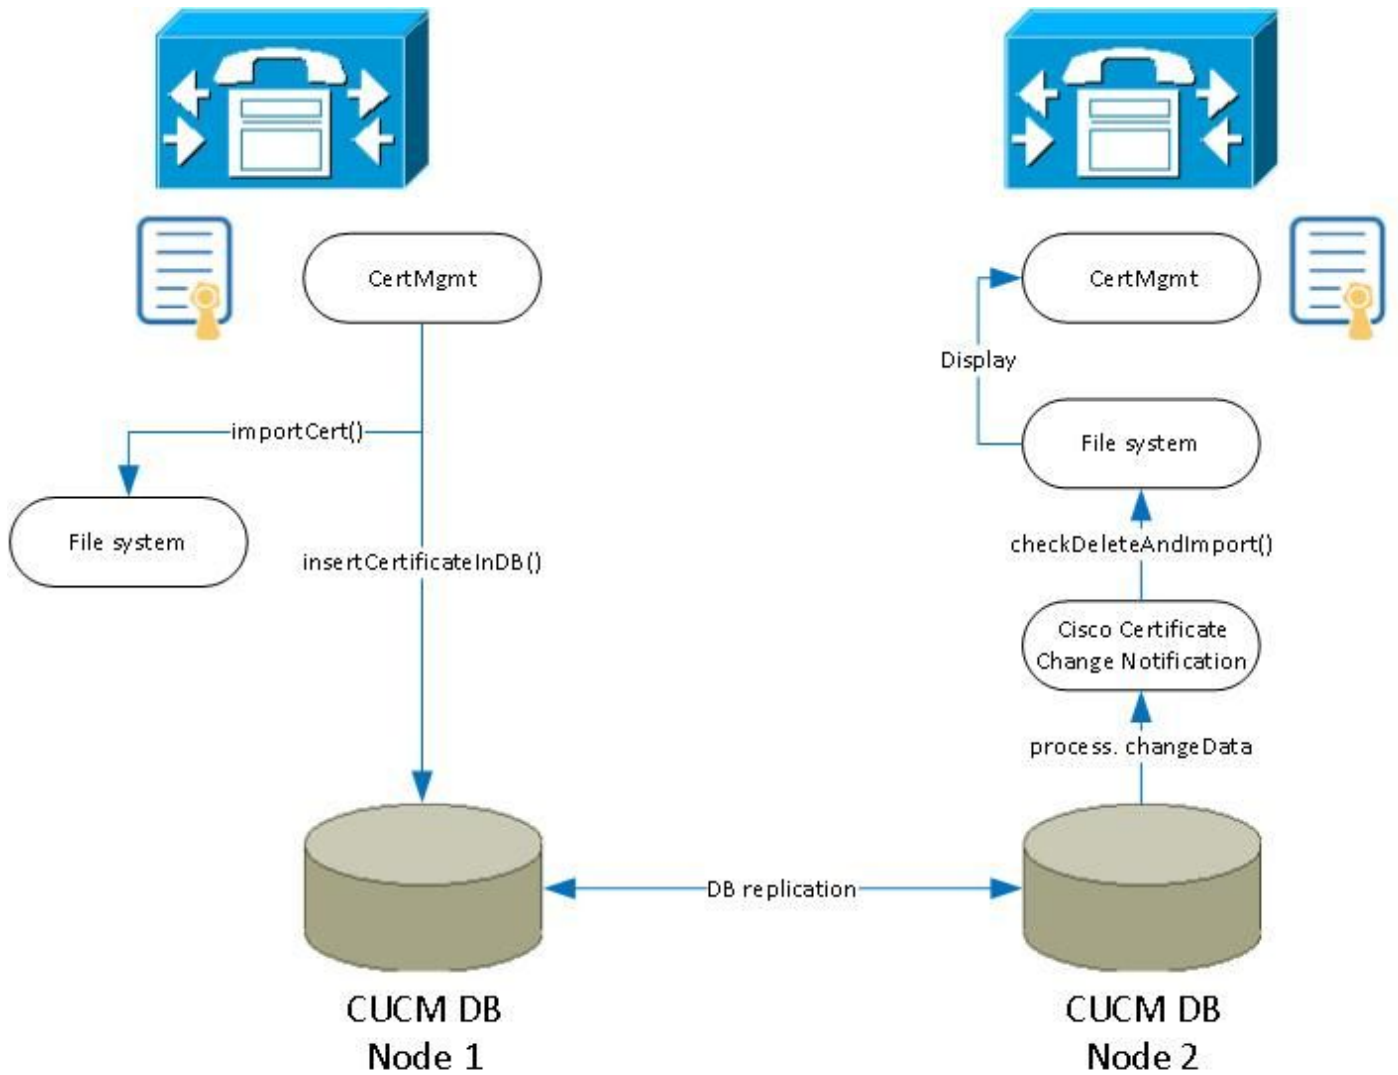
CertMgmt

importCert()

File system

insertCertificateInDB()

CertMgmt

Display

File system

checkDeleteAndImport()

Cisco Certificate Change Notification

process. changeData

DB replication

CUCM DB Node 1

CUCM DB Node 2